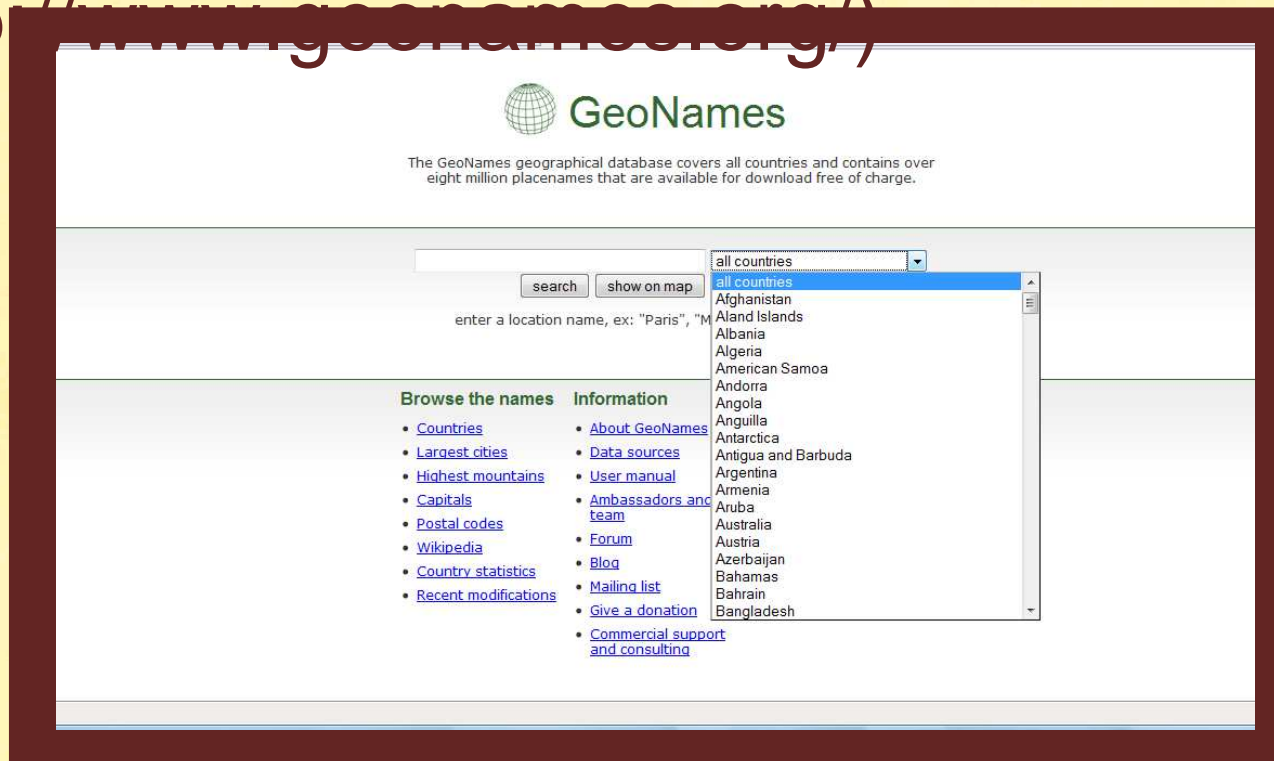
p://www.geonames.org/)

GeoNames

The GeoNames geographical database covers all countries and contains over eight million placenames that are available for download free of charge.

all countries

search show on map

enter a location name, ex: "Paris", "M

all countries
Afghanistan
Aland Islands
Albania
Algeria
American Samoa
Andorra
Angola
Anguilla
Antarctica
Antigua and Barbuda
Argentina
Armenia
Aruba
Australia
Austria
Azerbaijan
Bahamas
Bahrain
Bangladesh

Browse the names
• Countries
• Largest cities
• Highest mountains
• Capitals
• Postal codes
• Wikipedia
• Country statistics
• Recent modifications

Information
• About GeoNames
• Data sources
• User manual
• Ambassadors and team
• Forum
• Blog
• Mailing list
• Give a donation
• Commercial support and consulting